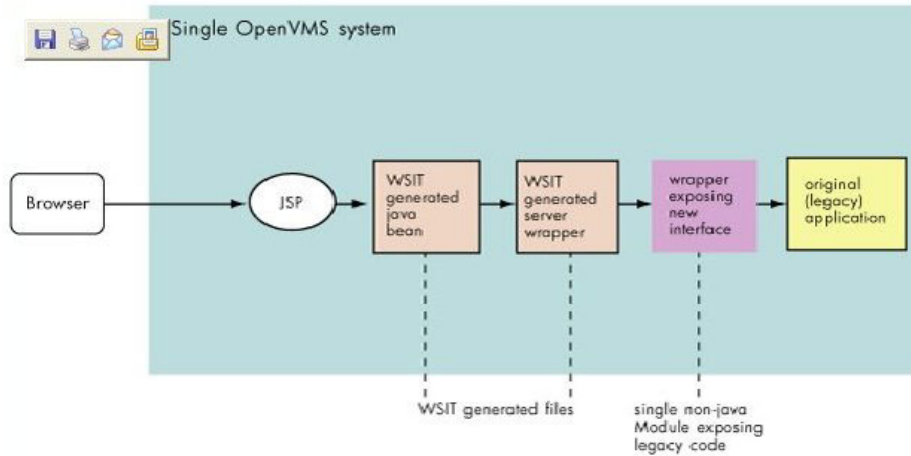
Single OpenVMS system

Browser

JSP

WSIT generated java bean

WSIT generated server wrapper

wrapper exposing new interface

original (legacy) application

WSIT generated files

single non-java Module exposing legacy code